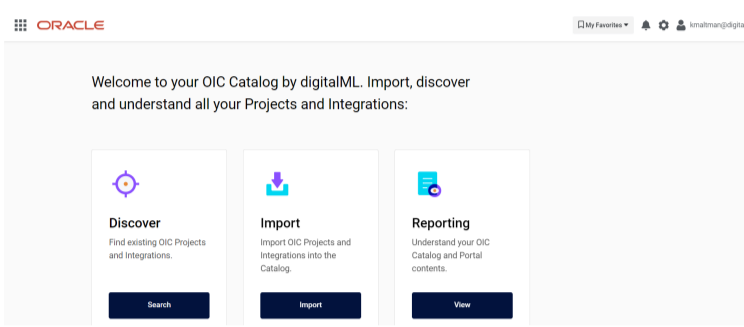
ORACLE

My Favorites

kmaltman@digita

Welcome to your OIC Catalog by digitalML. Import, discover and understand all your Projects and Integrations:

Discover

Find existing OIC Projects and Integrations.

Search

Import

Import OIC Projects and Integrations into the Catalog.

Import

Reporting

Understand your OIC Catalog and Portal contents.

View